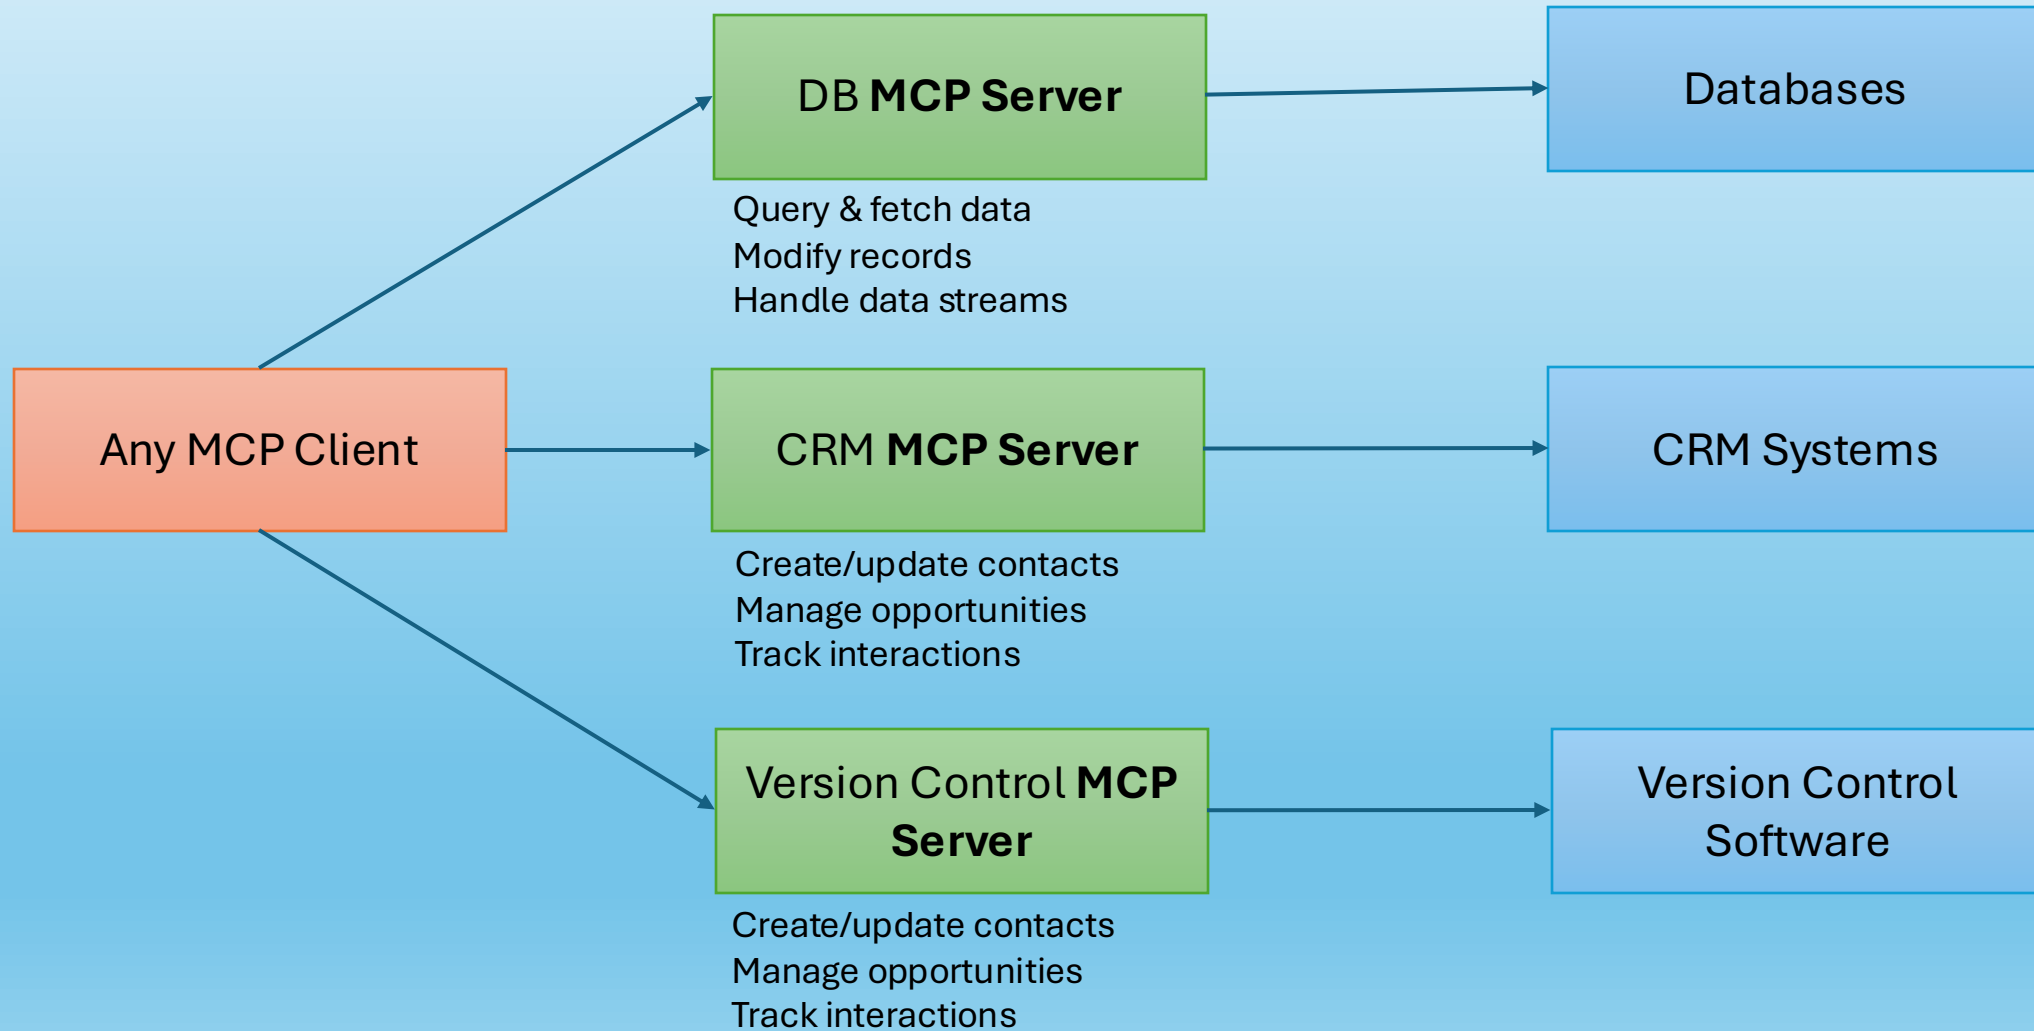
Any MCP Client

DB **MCP Server**

Query & fetch data
Modify records
Handle data streams

Databases

CRM **MCP Server**

Create/update contacts
Manage opportunities
Track interactions

CRM Systems

Version Control **MCP Server**

Create/update contacts
Manage opportunities
Track interactions

Version Control Software